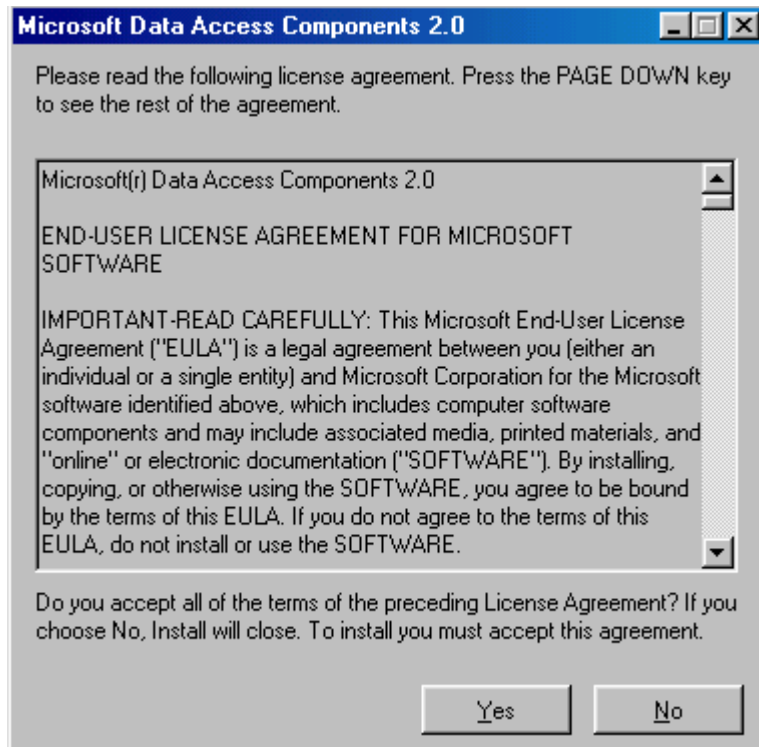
Microsoft Data Access Components 2.0

Please read the following license agreement. Press the PAGE DOWN key to see the rest of the agreement.

Microsoft(r) Data Access Components 2.0

END-USER LICENSE AGREEMENT FOR MICROSOFT SOFTWARE

IMPORTANT-READ CAREFULLY: This Microsoft End-User License Agreement ("EULA") is a legal agreement between you (either an individual or a single entity) and Microsoft Corporation for the Microsoft software identified above, which includes computer software components and may include associated media, printed materials, and "online" or electronic documentation ("SOFTWARE"). By installing, copying, or otherwise using the SOFTWARE, you agree to be bound by the terms of this EULA. If you do not agree to the terms of this EULA, do not install or use the SOFTWARE.

Do you accept all of the terms of the preceding License Agreement? If you choose No, Install will close. To install you must accept this agreement.

Yes

No